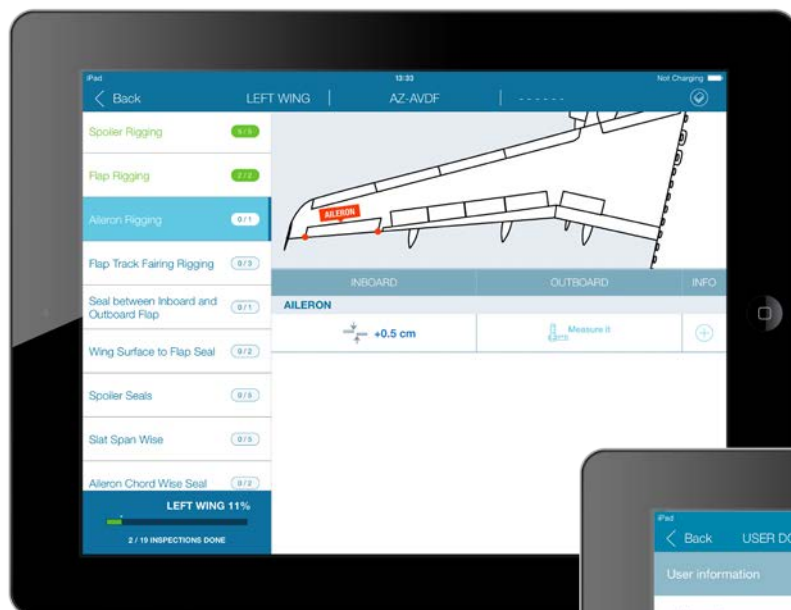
iPad 13:33 Not Charging

Back LEFT WING | AZ-AVDF | - - - - - -

Spoiler Rigging 5/5

Flap Rigging 2/2

Aileron Rigging 0/1

Flap Track Fairing Rigging 0/3

Seal between Inboard and Outboard Flap 0/1

Wing Surface to Flap Seal 0/2

Spoiler Seals 0/5

Slat Span Wise 0/5

Aileron Chord Wise Seal 0/2

LEFT WING 11%

2 / 19 INSPECTIONS DONE

AILERON

| INBOARD | OUTBOARD | INFO |
|---|---|---|
| AILERON | | |
| +0.5 cm | Measure it | |

iPad

Back USER DO

User information